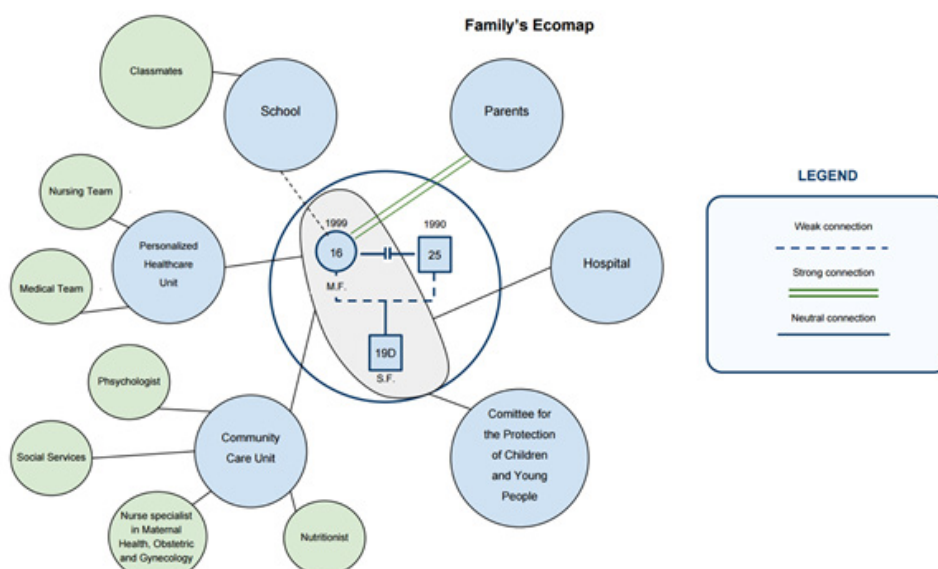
Family's Ecomap

Classmates

School

Parents

Nursing Team

Personalized Healthcare Unit

Medical Team

1999

16

M.F.

1990

25

19D

S.F.

Hospital

Phsychologist

Social Services

Community Care Unit

Nurse specialist in Maternal Health, Obstetric and Gynecology

Nutritionist

Comittee for the Protection of Children and Young People

LEGEND

Weak connection

Strong connection

Neutral connection